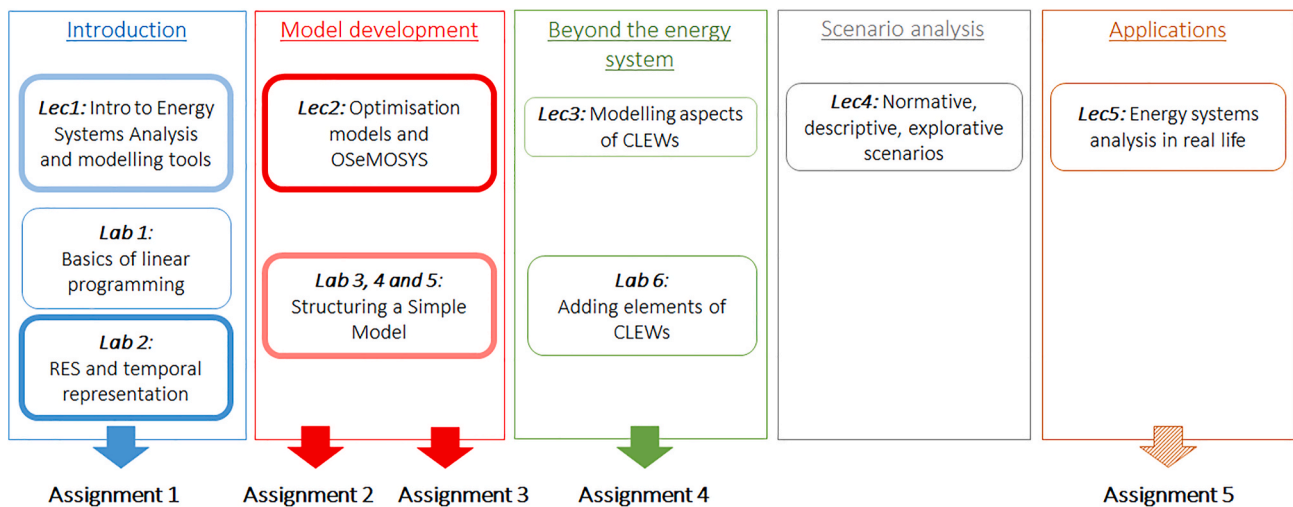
Introduction

*Lec1:* Intro to Energy Systems Analysis and modelling tools

*Lab 1:* Basics of linear programming

*Lab 2:* RES and temporal representation

Model development

*Lec2:* Optimisation models and OSeMOSYS

*Lab 3, 4 and 5:* Structuring a Simple Model

Beyond the energy system

*Lec3:* Modelling aspects of CLEWs

*Lab 6:* Adding elements of CLEWs

Scenario analysis

*Lec4:* Normative, descriptive, explorative scenarios

Applications

*Lec5:* Energy systems analysis in real life

Assignment 1

Assignment 2

Assignment 3

Assignment 4

Assignment 5